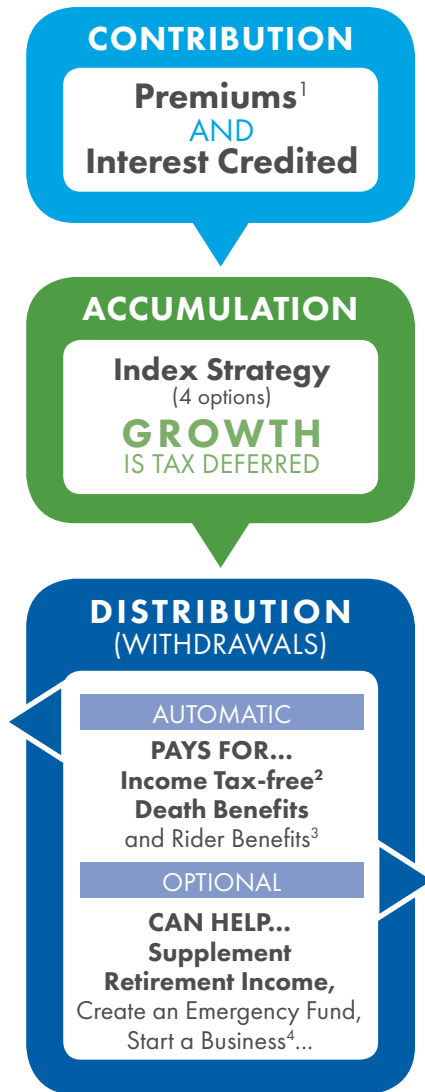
CONTRIBUTION

Premiums$^{1}$
AND
Interest Credited

ACCUMULATION

Index Strategy
(4 options)
GROWTH
IS TAX DEFERRED

DISTRIBUTION
(WITHDRAWALS)

AUTOMATIC

PAYS FOR...
Income Tax-free$^{2}$
Death Benefits
and Rider Benefits$^{3}$

OPTIONAL

CAN HELP...
Supplement
Retirement Income,
Create an Emergency Fund,
Start a Business$^{4}$...